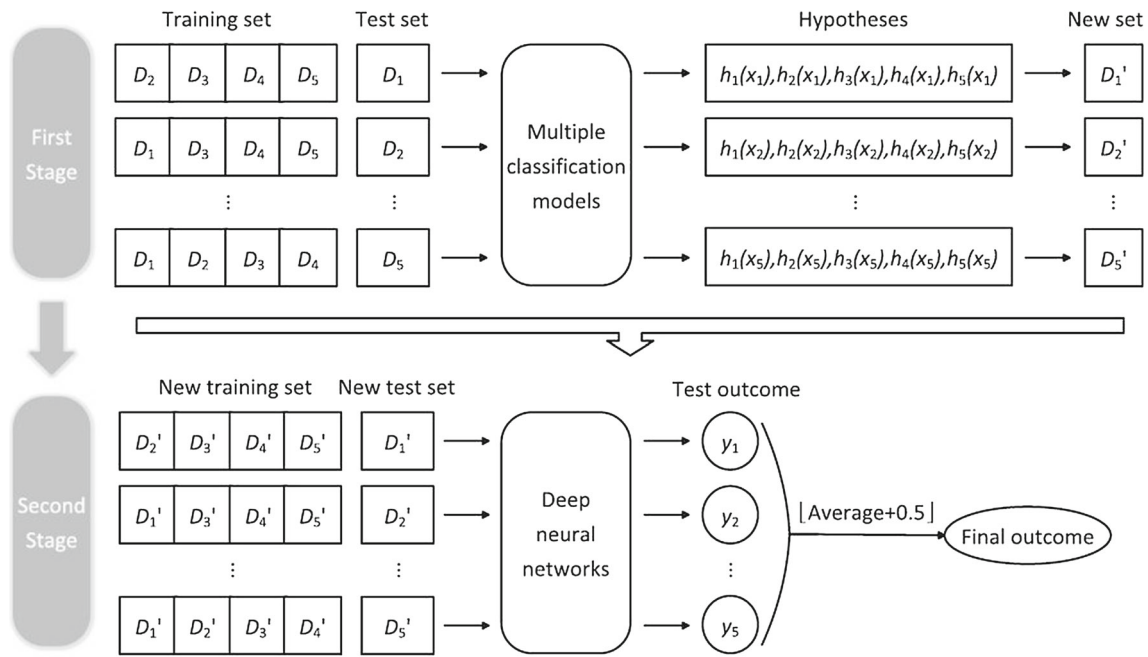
First Stage

Training set

Test set

Hypotheses

New set

| $D_2$ | $D_3$ | $D_4$ | $D_5$ |
|---|---|---|---|
| $D_1$ | $D_3$ | $D_4$ | $D_5$ |
| ⋮ | | | |
| $D_1$ | $D_2$ | $D_3$ | $D_4$ |

$D_1$

$D_2$

⋮

$D_5$

Multiple classification models

$h_1(x_1),h_2(x_1),h_3(x_1),h_4(x_1),h_5(x_1)$ → $D_1'$

$h_1(x_2),h_2(x_2),h_3(x_2),h_4(x_2),h_5(x_2)$ → $D_2'$

⋮

$h_1(x_5),h_2(x_5),h_3(x_5),h_4(x_5),h_5(x_5)$ → $D_5'$

Second Stage

New training set

New test set

Test outcome

| $D_2'$ | $D_3'$ | $D_4'$ | $D_5'$ |
|---|---|---|---|
| $D_1'$ | $D_3'$ | $D_4'$ | $D_5'$ |
| ⋮ | | | |
| $D_1'$ | $D_2'$ | $D_3'$ | $D_4'$ |

$D_1'$

$D_2'$

⋮

$D_5'$

Deep neural networks

$y_1$

$y_2$

⋮

$y_5$

$\lfloor$Average+0.5$\rfloor$

Final outcome